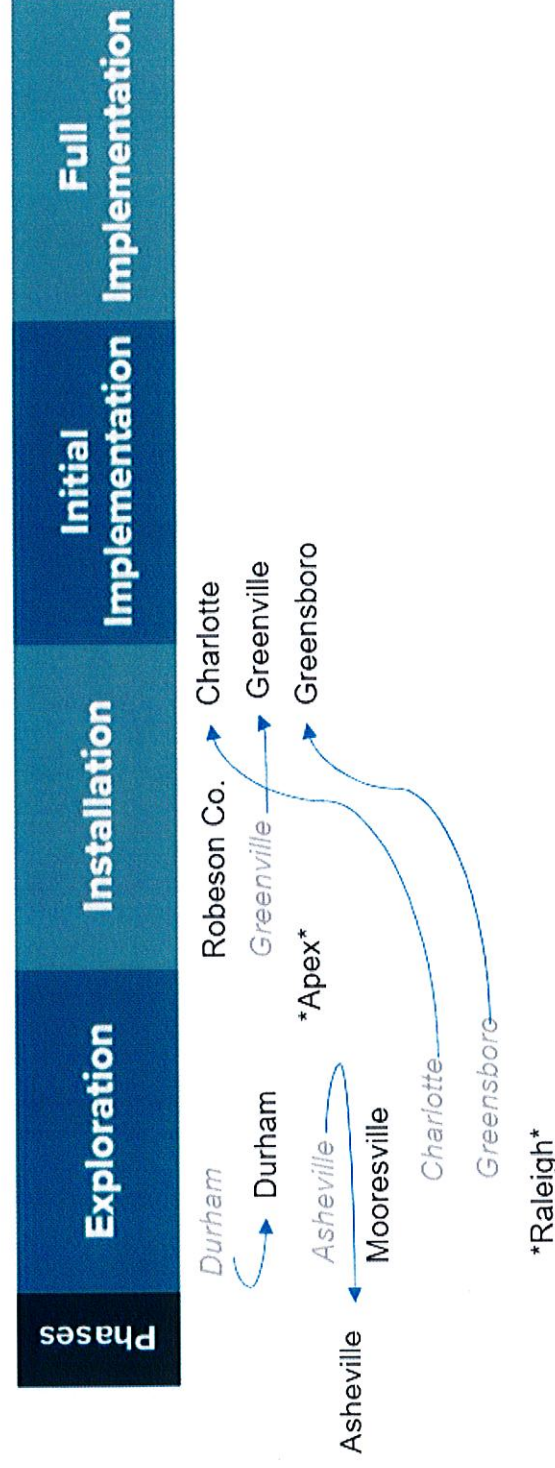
Phases

Exploration

Installation

Initial Implementation

Full Implementation

Durham
Durham
Asheville
Asheville
Mooresville
Charlotte
Greensboro
*Raleigh*
*Apex*
Robeson Co.
Greenville
Charlotte
Greenville
Greensboro